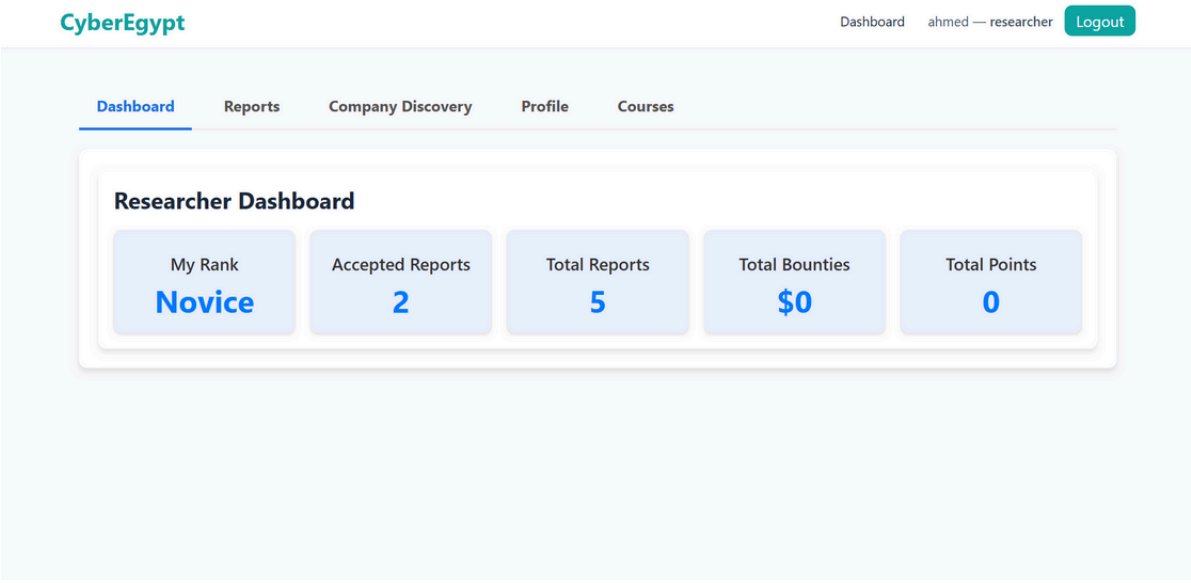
CyberEgypt

Dashboard ahmed — researcher Logout

Dashboard Reports Company Discovery Profile Courses

Researcher Dashboard

My Rank
Novice

Accepted Reports
2

Total Reports
5

Total Bounties
$0

Total Points
0